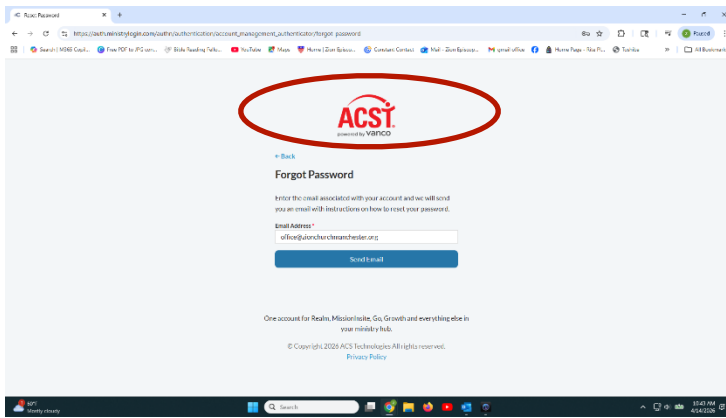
Reset Password × +

https://auth.ministrylogin.com/auth/realms/authentication/account_management_authenticator/forgot-password

Paused

Search | MSBG Copil... Free PDF to JPG conv... Bible Reading Follo... YouTube Maps Home | Zion Episcop... Constant Contact Mail - Zion Episcop... gmail office Home Page - Site Pi... Toshiba » All Bookmarks

ACST
powered by vanco

← Back

Forgot Password

Enter the email associated with your account and we will send you an email with instructions on how to reset your password.

Email Address *
office@zionchurchmanchester.org

Send Email

One account for Realm, MissionInsite, Go, Growth and everything else in your ministry hub.

© Copyright 2026 ACS Technologies All rights reserved.
Privacy Policy

60°
Mostly cloudy

Search

10:43 AM
4/14/2026